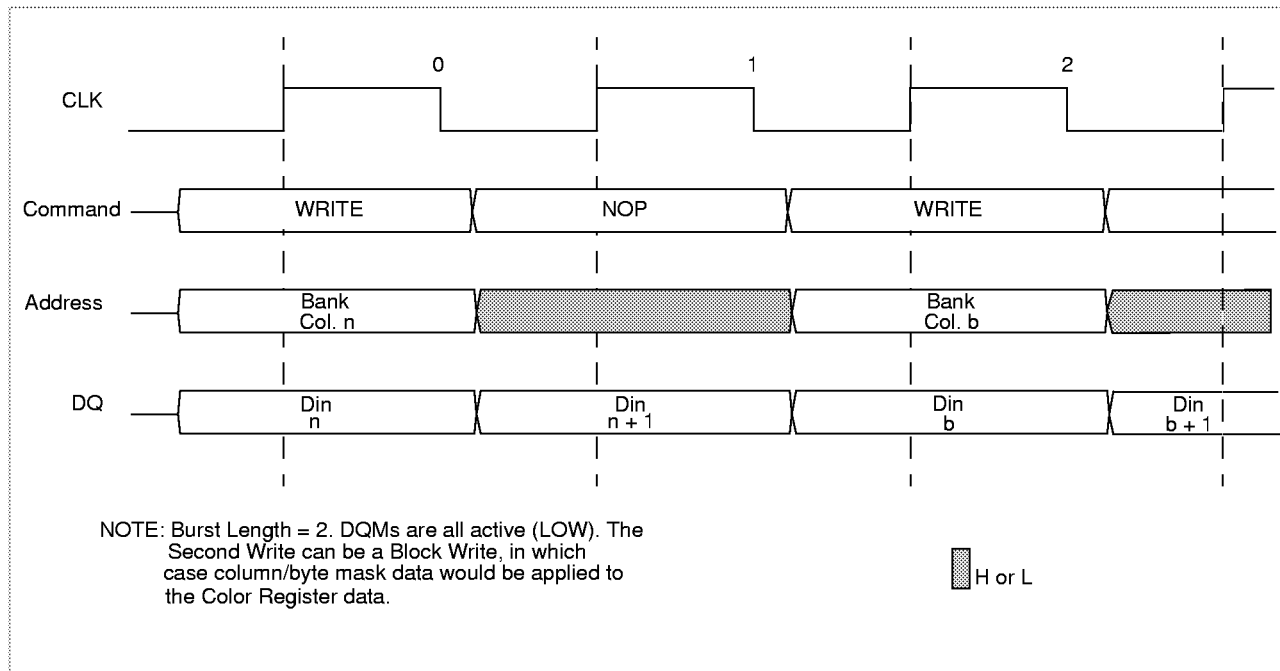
0

1

2

CLK

Command

WRITE

NOP

WRITE

Address

Bank
Col. n

Bank
Col. b

DQ

Din
n

Din
n + 1

Din
b

Din
b + 1

NOTE: Burst Length = 2. DQMs are all active (LOW). The Second Write can be a Block Write, in which case column/byte mask data would be applied to the Color Register data.

H or L